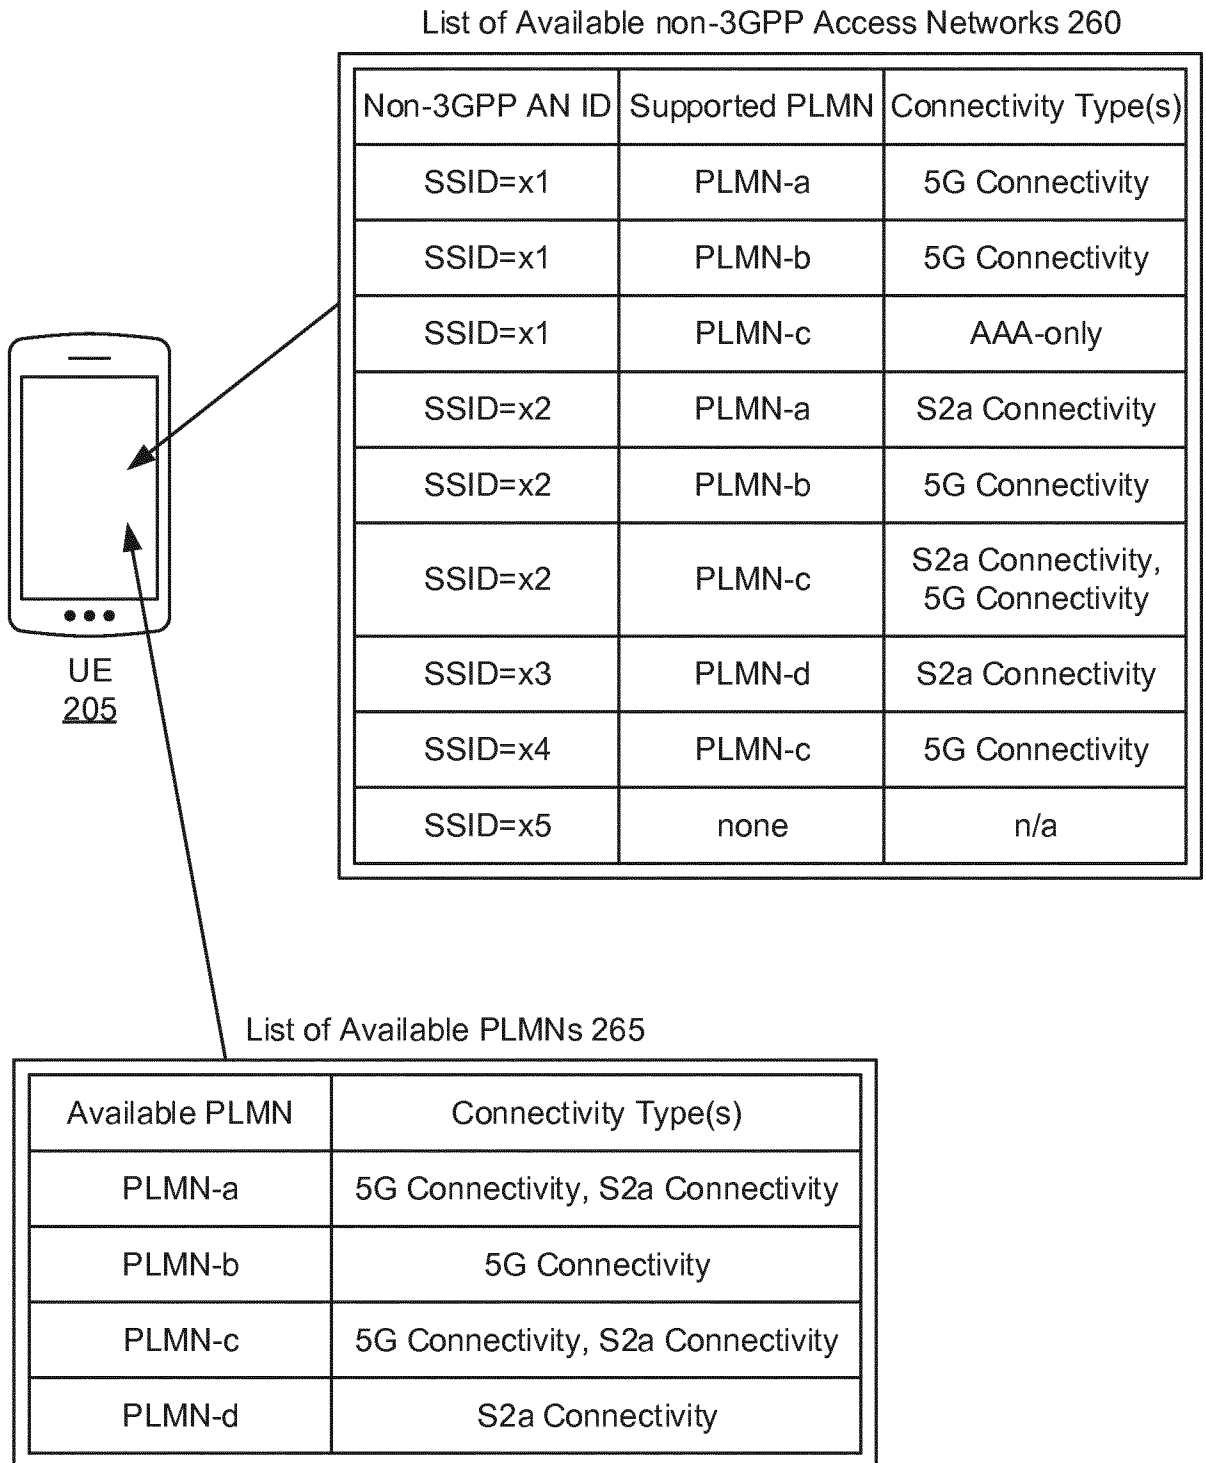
List of Available non-3GPP Access Networks 260

| Non-3GPP AN ID | Supported PLMN | Connectivity Type(s) |
|---|---|---|
| SSID=x1 | PLMN-a | 5G Connectivity |
| SSID=x1 | PLMN-b | 5G Connectivity |
| SSID=x1 | PLMN-c | AAA-only |
| SSID=x2 | PLMN-a | S2a Connectivity |
| SSID=x2 | PLMN-b | 5G Connectivity |
| SSID=x2 | PLMN-c | S2a Connectivity, 5G Connectivity |
| SSID=x3 | PLMN-d | S2a Connectivity |
| SSID=x4 | PLMN-c | 5G Connectivity |
| SSID=x5 | none | n/a |

UE
205

List of Available PLMNs 265

| Available PLMN | Connectivity Type(s) |
|---|---|
| PLMN-a | 5G Connectivity, S2a Connectivity |
| PLMN-b | 5G Connectivity |
| PLMN-c | 5G Connectivity, S2a Connectivity |
| PLMN-d | S2a Connectivity |